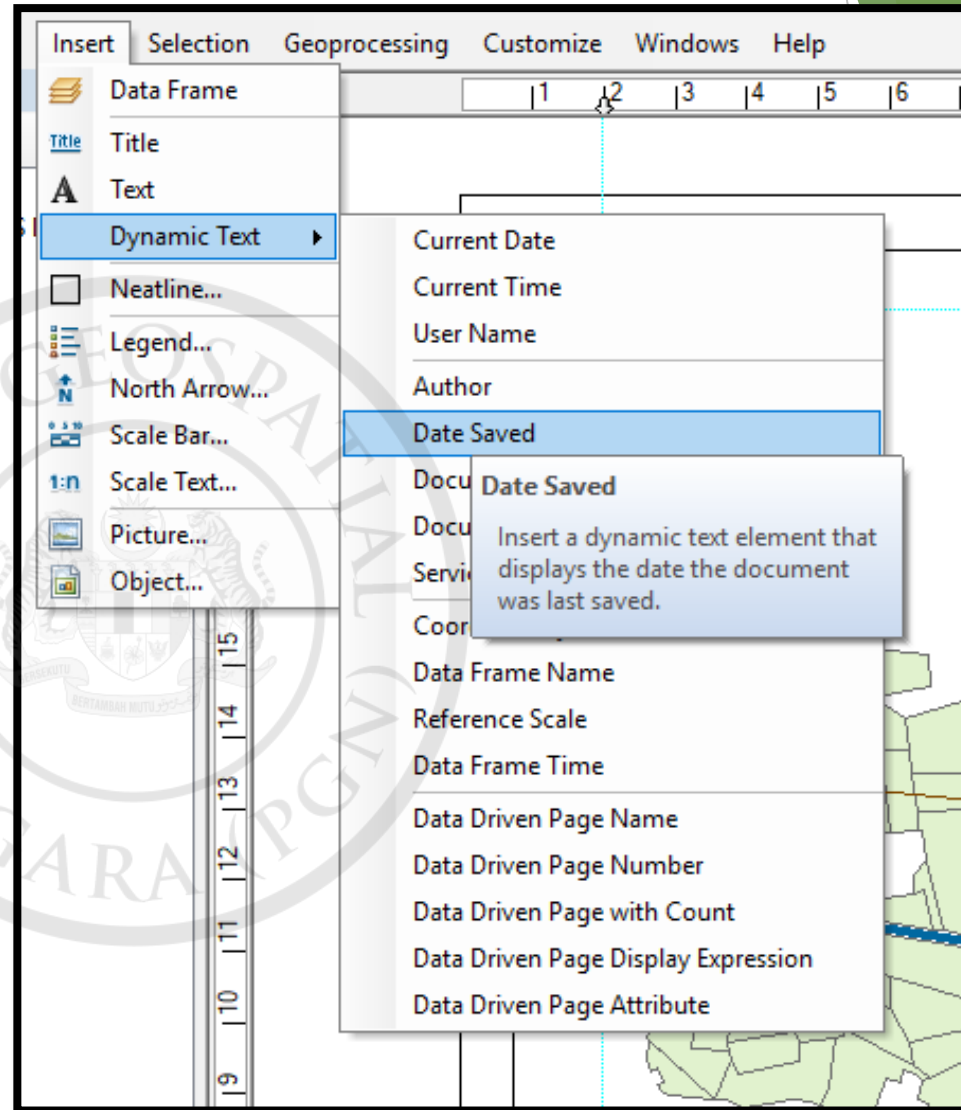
Insert Selection Geoprocessing Customize Windows Help

1 2 3 4 5 6

Data Frame
Title Title
A Text
Dynamic Text
Neatline...
Legend...
North Arrow...
Scale Bar...
1:n Scale Text...
Picture...
Object...

Current Date
Current Time
User Name
Author
Date Saved
Docu
Docu
Servi
Coor
Data Frame Name
Reference Scale
Data Frame Time
Data Driven Page Name
Data Driven Page Number
Data Driven Page with Count
Data Driven Page Display Expression
Data Driven Page Attribute

Date Saved
Insert a dynamic text element that displays the date the document was last saved.

15 14 13 12 11 10 9

GEOSPATIAL
ARA (PGN)
BERTAMBAH MUTU